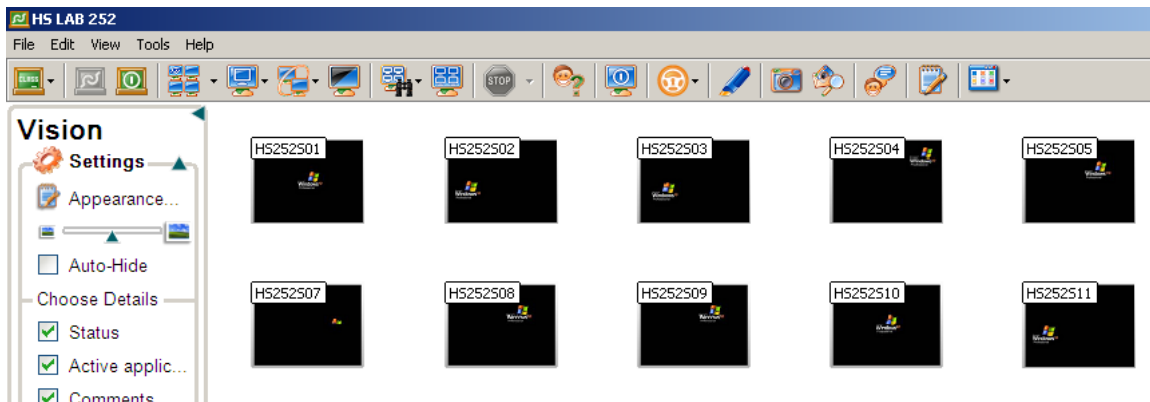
HS LAB 252

File Edit View Tools Help

CLASS

STOP

Vision

Settings

Appearance...

Auto-Hide

Choose Details

Status

Active applic...

Comments

HS252S01

HS252S02

HS252S03

HS252S04

HS252S05

HS252S07

HS252S08

HS252S09

HS252S10

HS252S11